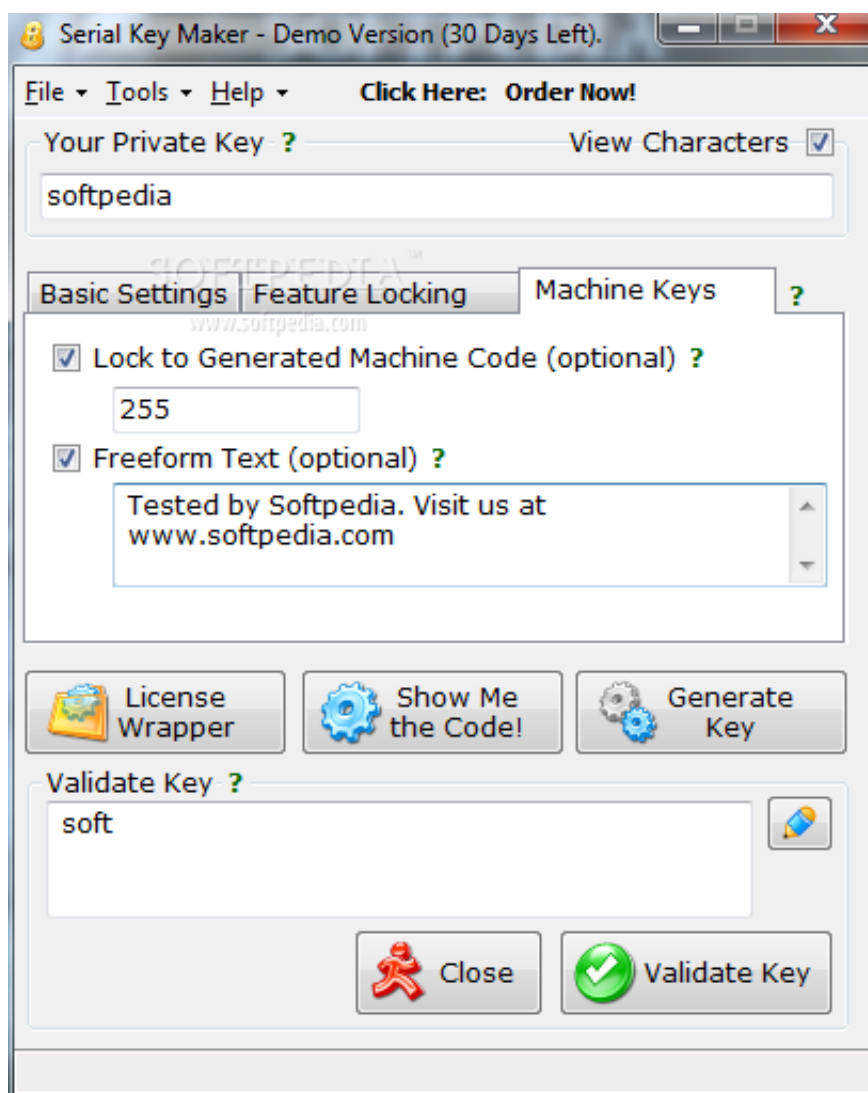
Serial Key Maker - Demo Version (30 Days Left).

File ▾ Tools ▾ Help ▾ Click Here: Order Now!

Your Private Key ? View Characters

softpedia

SOFTPEDIA™

Basic Settings Feature Locking Machine Keys ?

www.softpedia.com

Lock to Generated Machine Code (optional) ?

255

Freeform Text (optional) ?

Tested by Softpedia. Visit us at www.softpedia.com

License Wrapper

Show Me the Code!

Generate Key

Validate Key ?

soft

Close

Validate Key